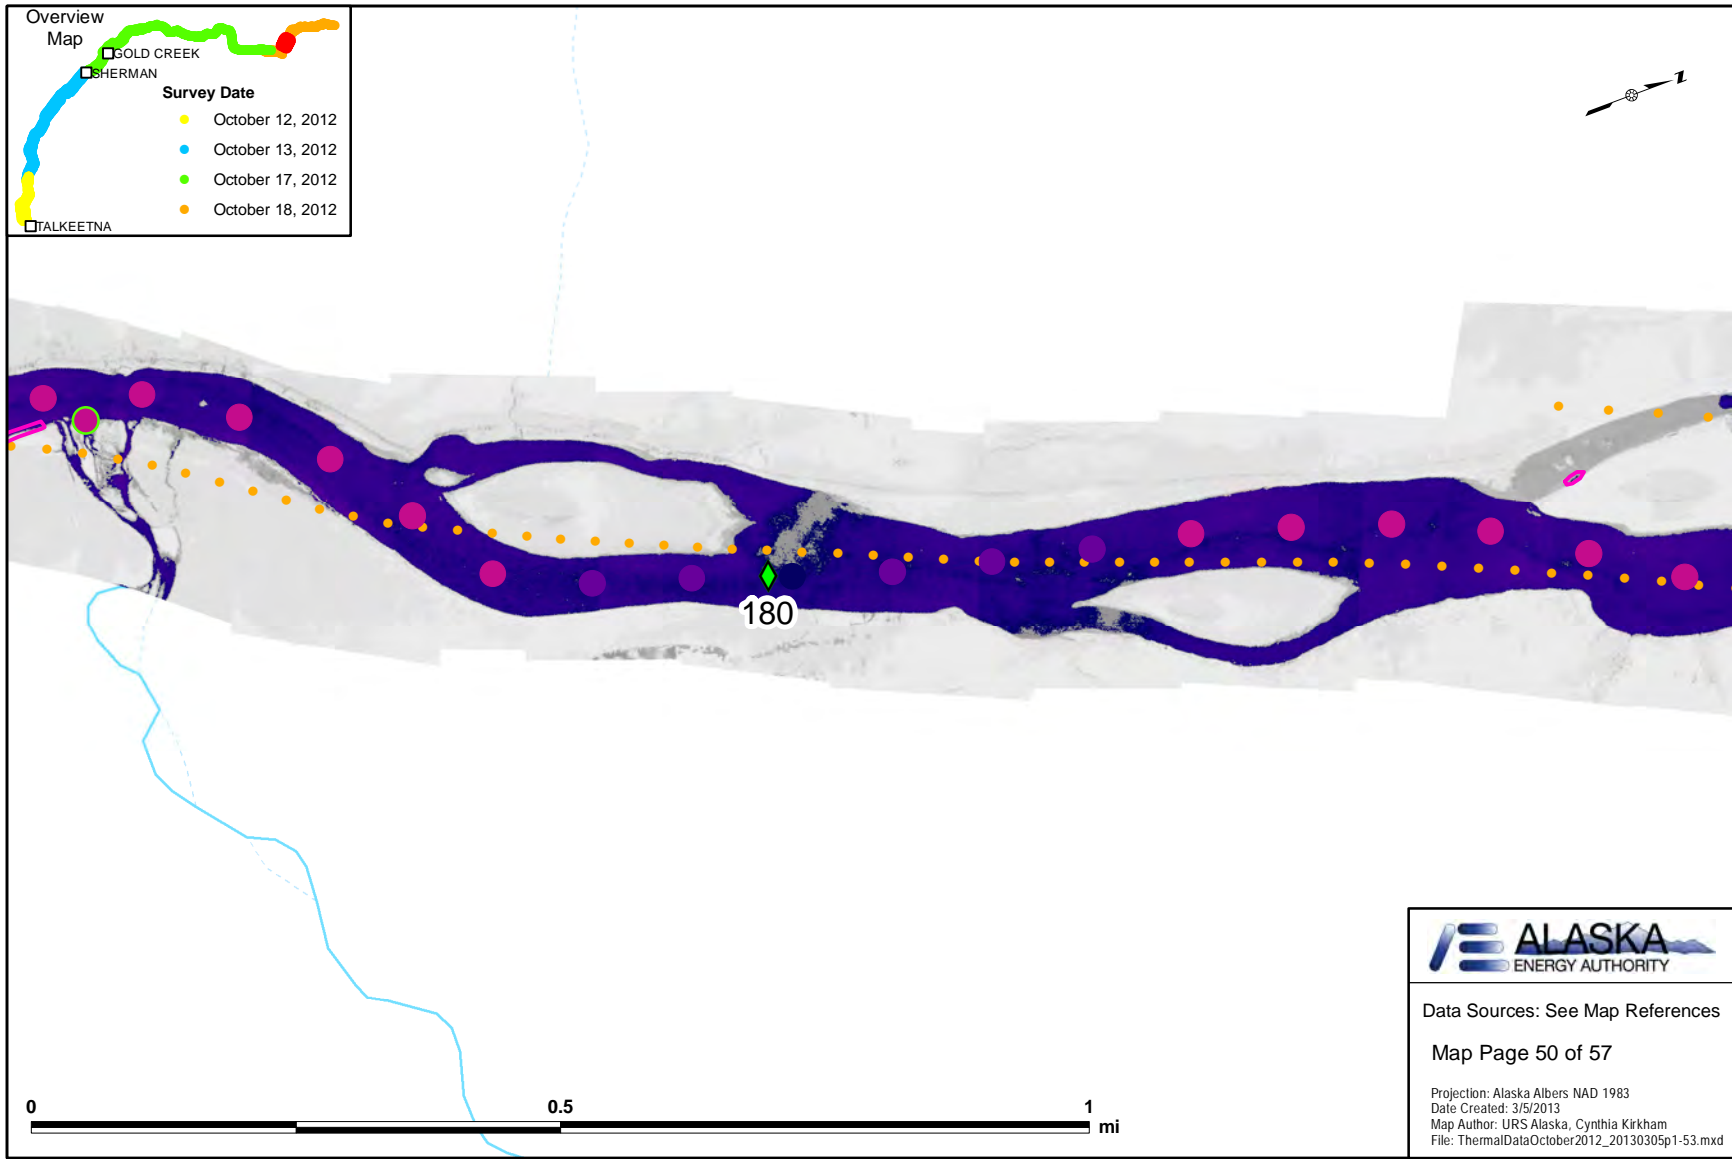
Overview Map

GOLD CREEK
SHERMAN
TALKEETNA

Survey Date
October 12, 2012
October 13, 2012
October 17, 2012
October 18, 2012

N

180

0
0.5
1
mi

ALASKA
ENERGY AUTHORITY

Data Sources: See Map References

Map Page 50 of 57

Projection: Alaska Albers NAD 1983
Date Created: 3/5/2013
Map Author: URS Alaska, Cynthia Kirkham
File: ThermalDataOctober2012_20130305p1-53.mxd